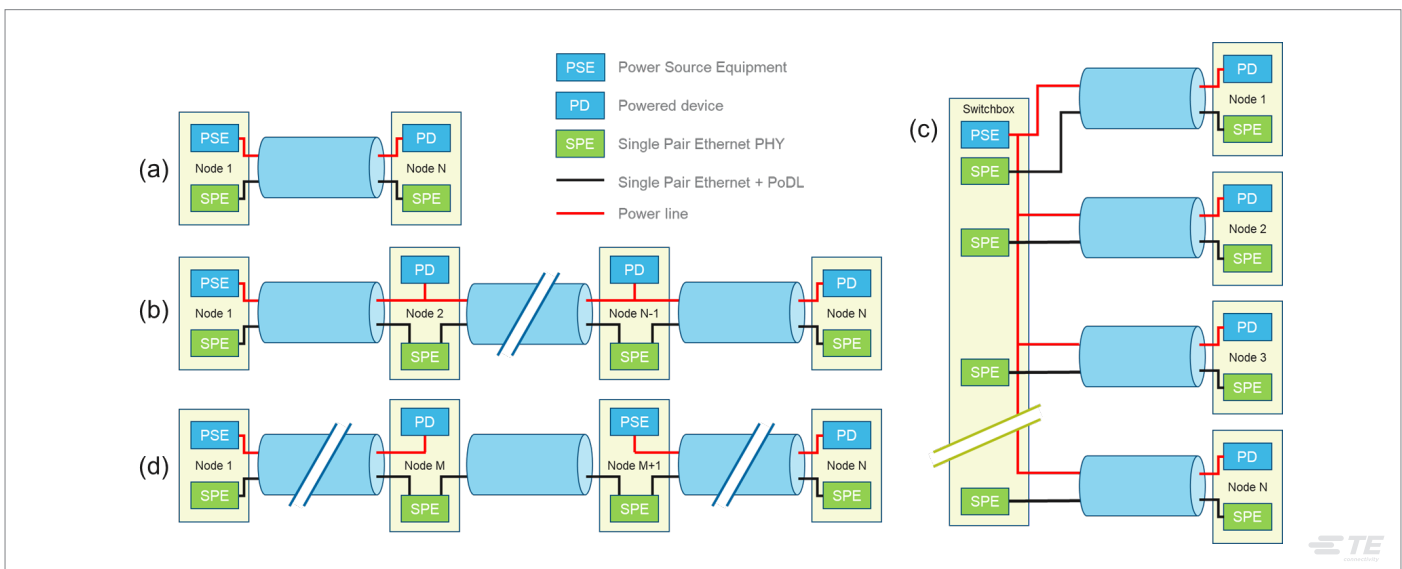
PSE Power Source Equipment
PD Powered device
SPE Single Pair Ethernet PHY
Single Pair Ethernet + PoDL
Power line

(a)
PSE
Node 1
SPE
PD
Node N
SPE

(b)
PSE
Node 1
SPE
PD
Node 2
SPE
PD
Node N-1
SPE
PD
Node N
SPE

(d)
PSE
Node 1
SPE
PD
Node M
SPE
PSE
Node M+1
SPE
PD
Node N
SPE

(c)
Switchbox
PSE
SPE
SPE
SPE
SPE
PD
Node 1
SPE
PD
Node 2
SPE
PD
Node 3
SPE
PD
Node N
SPE

TE